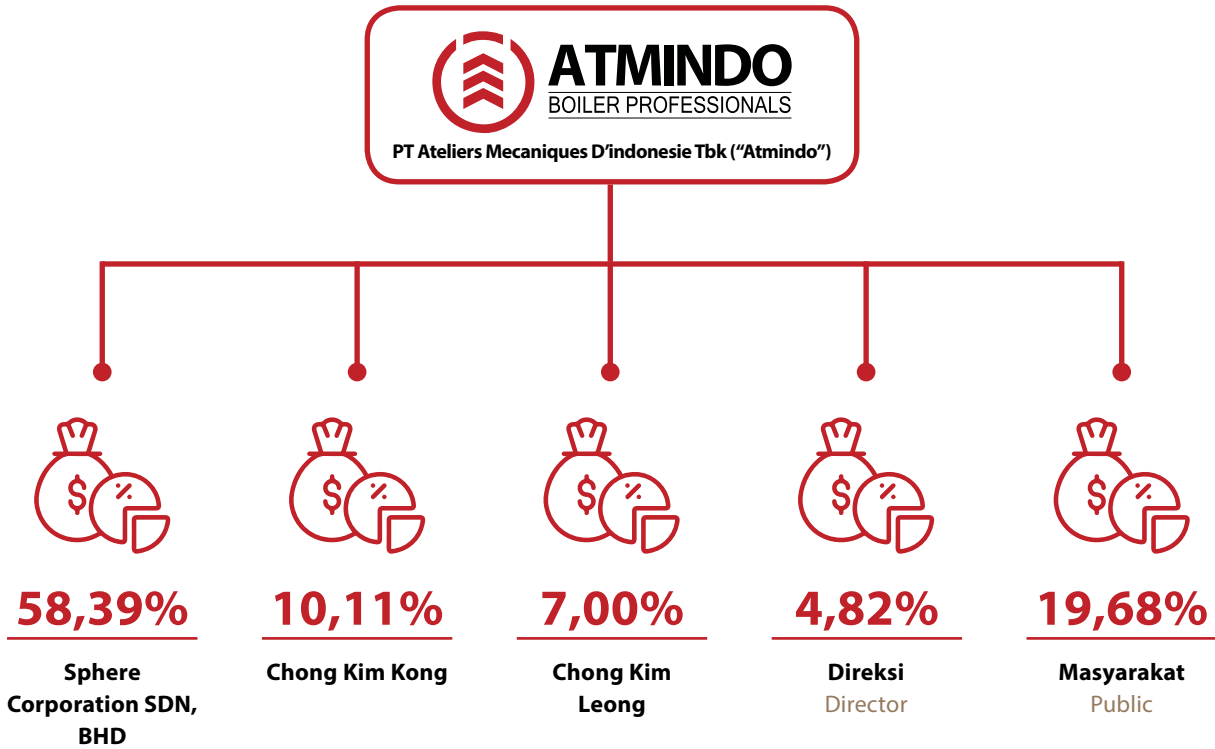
ATMINDO
BOILER PROFESSIONALS

PT Ateliers Mecaniques D'indonesie Tbk ("Atmindo")

58,39%
Sphere Corporation SDN, BHD

10,11%
Chong Kim Kong

7,00%
Chong Kim Leong

4,82%
Direksi
Director

19,68%
Masyarakat
Public